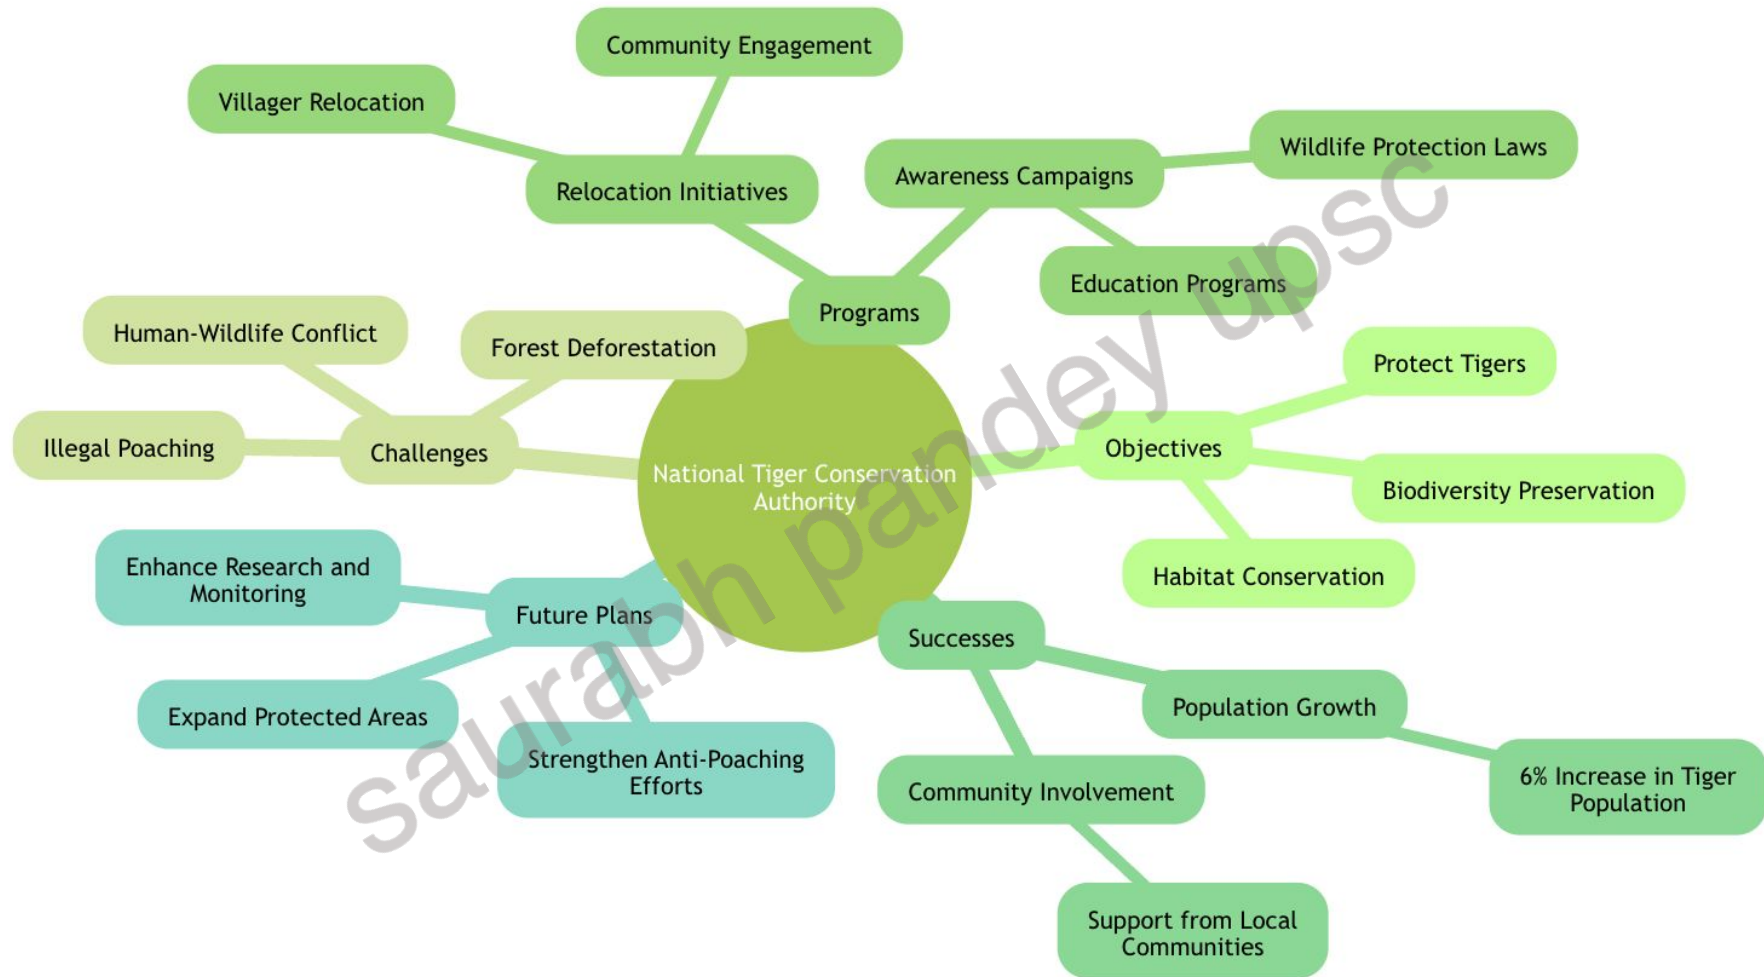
National Tiger Conservation Authority

Programs
Relocation Initiatives
Villager Relocation
Community Engagement
Awareness Campaigns
Wildlife Protection Laws
Education Programs

Objectives
Protect Tigers
Biodiversity Preservation
Habitat Conservation

Successes
Population Growth
6% Increase in Tiger Population
Community Involvement
Support from Local Communities

Future Plans
Enhance Research and Monitoring
Expand Protected Areas
Strengthen Anti-Poaching Efforts

Challenges
Human-Wildlife Conflict
Forest Deforestation
Illegal Poaching

saurabh pandey upsc